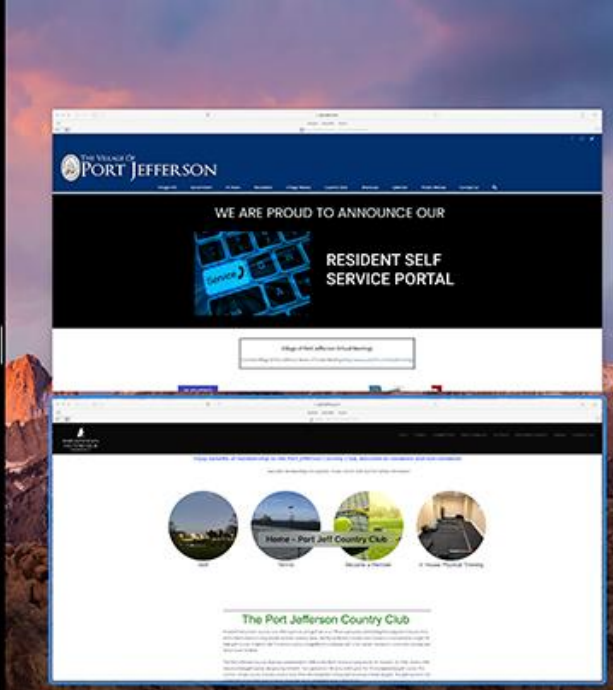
THE VILLAGE OF PORT JEFFERSON

WE ARE PROUD TO ANNOUNCE OUR

Service

RESIDENT SELF SERVICE PORTAL

Village of Port Jefferson Virtual Meetings

Home - Port Jeff Country Club

Golf

Tennis

Become a Member

In House Physical Training

The Port Jefferson Country Club